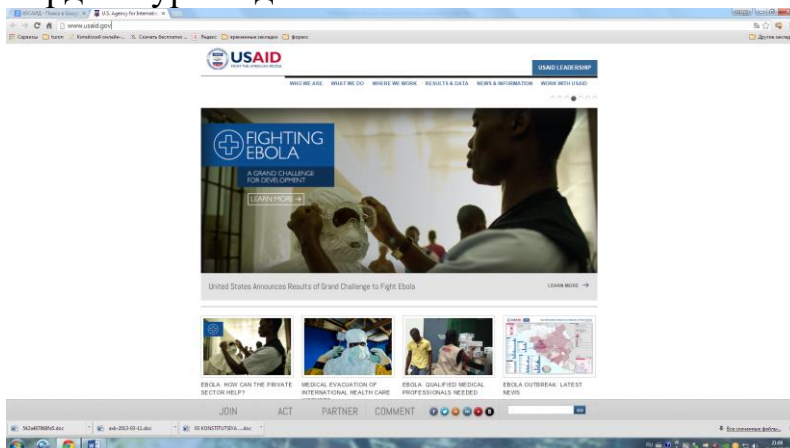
ЮСАИД - Поиск в Google
U.S. Agency for Internatio
www.usaid.gov
Сервисы
Китайский онлайн
Скачать бесплатно
Яндекс
Импортированные закладки
Другие закладки

USAID
FROM THE AMERICAN PEOPLE
USAID LEADERSHIP
WHO WE ARE
WHAT WE DO
WHERE WE WORK
RESULTS & DATA
NEWS & INFORMATION
WORK WITH USAID

FIGHTING EBOLA
A GRAND CHALLENGE FOR DEVELOPMENT
LEARN MORE →

United States Announces Results of Grand Challenge to Fight Ebola
LEARN MORE →

EBOLA: HOW CAN THE PRIVATE SECTOR HELP?
MEDICAL EVACUATION OF INTERNATIONAL HEALTH CARE
EBOLA: QUALIFIED MEDICAL PROFESSIONALS NEEDED
EBOLA OUTBREAK: LATEST NEWS

JOIN
ACT
PARTNER
COMMENT

542a6f788fb5.doc
svb-2013-03-11.doc
10 KONSTITUTSIYA....doc
Все скачанные файлы...